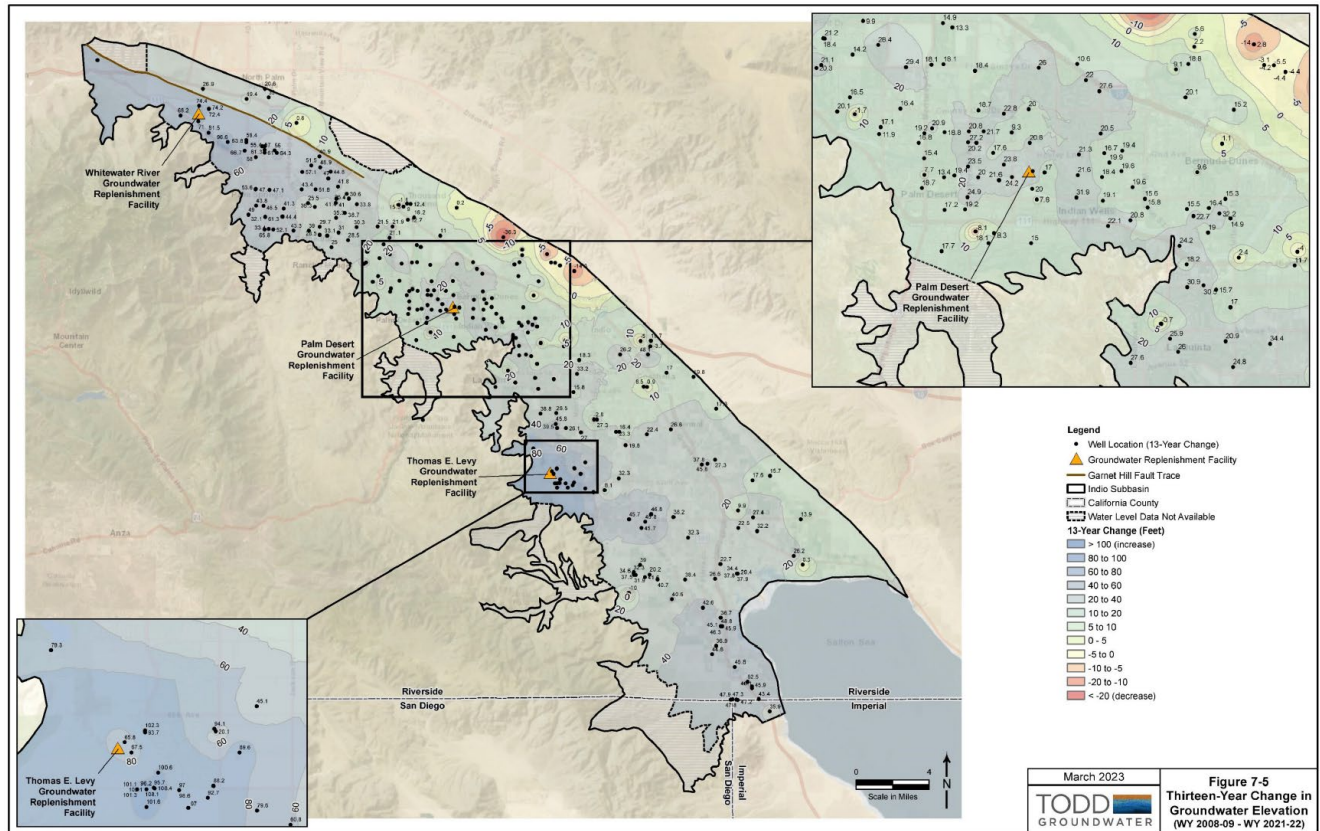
Whitewater River Groundwater Replenishment Facility

Palm Desert Groundwater Replenishment Facility

Thomas E. Levy Groundwater Replenishment Facility

Palm Desert Groundwater Replenishment Facility

Thomas E. Levy Groundwater Replenishment Facility

Riverside
San Diego

Riverside
Imperial

Imperial
San Diego

Legend
Well Location (13-Year Change)
Groundwater Replenishment Facility
Garnet Hill Fault Trace
Indio Subbasin
California County
Water Level Data Not Available
13-Year Change (Feet)
> 100 (increase)
80 to 100
60 to 80
40 to 60
20 to 40
10 to 20
5 to 10
0 - 5
-5 to 0
-10 to -5
-20 to -10
< -20 (decrease)

0 4
Scale in Miles
N

March 2023
TODD GROUNDWATER
Figure 7-5
Thirteen-Year Change in Groundwater Elevation
(WY 2008-09 - WY 2021-22)